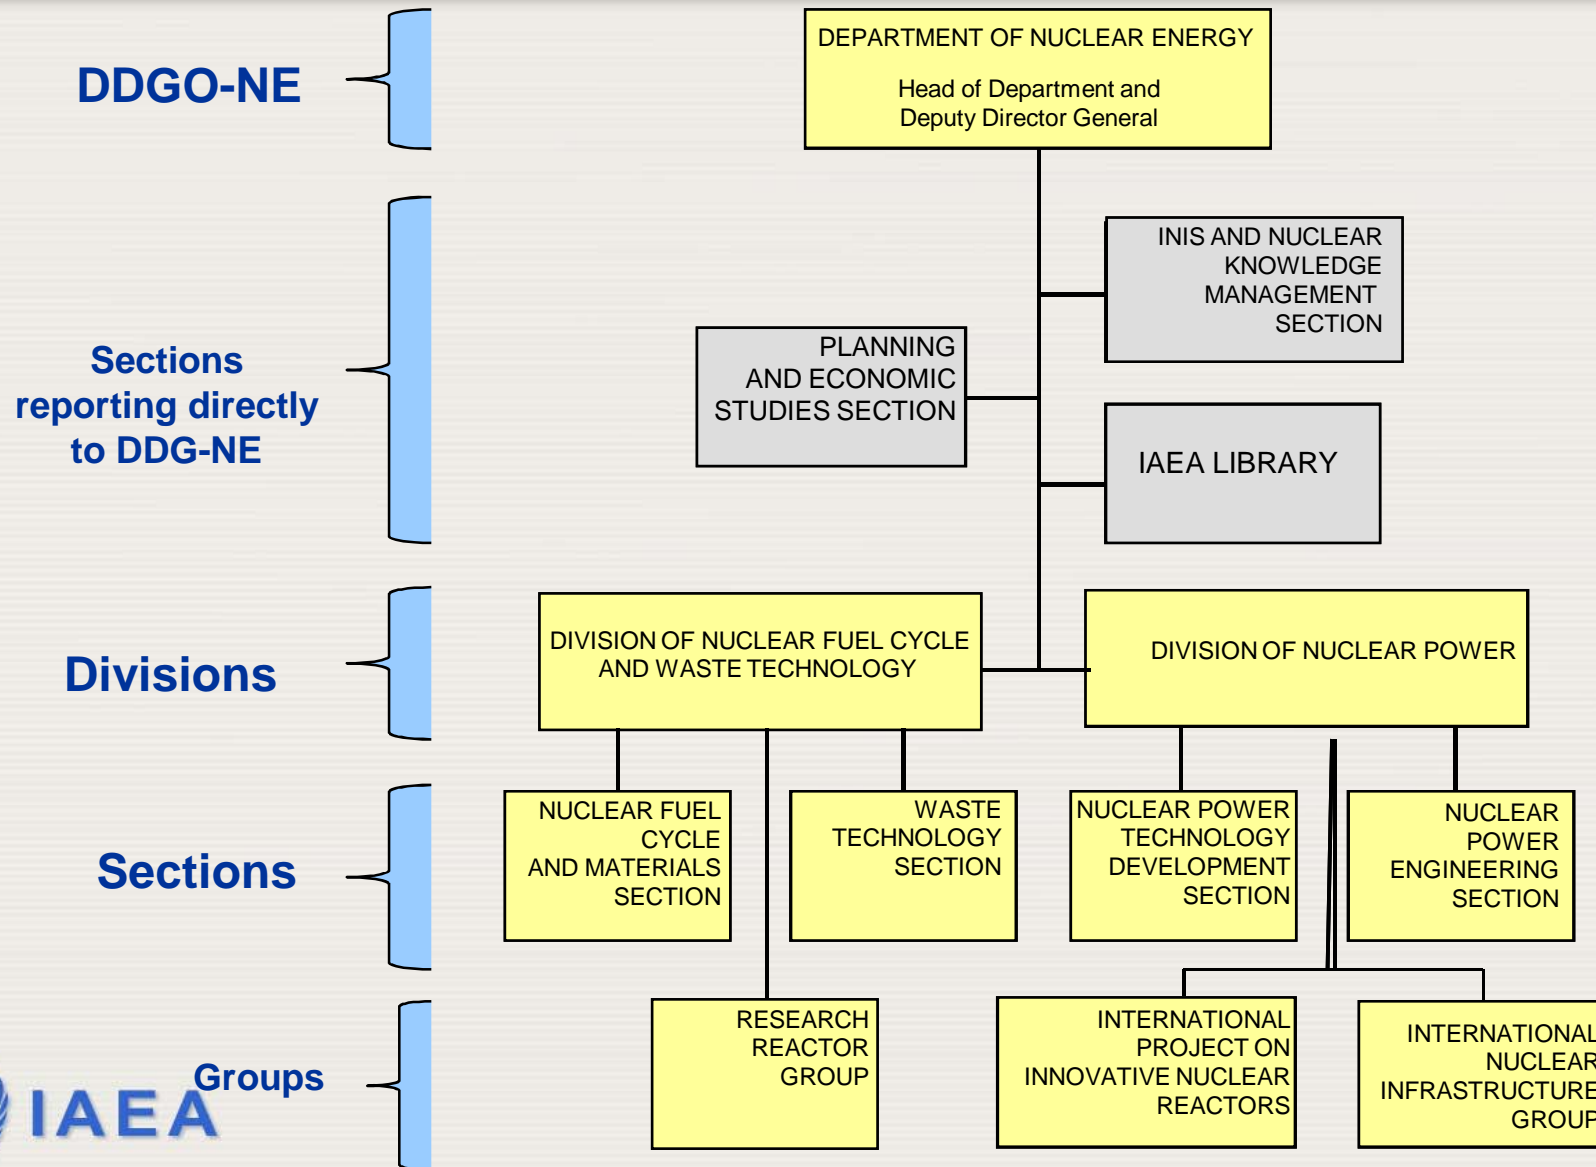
DDGO-NE

DEPARTMENT OF NUCLEAR ENERGY

Head of Department and Deputy Director General

Sections reporting directly to DDG-NE

INIS AND NUCLEAR KNOWLEDGE MANAGEMENT SECTION

PLANNING AND ECONOMIC STUDIES SECTION

IAEA LIBRARY

Divisions

DIVISION OF NUCLEAR FUEL CYCLE AND WASTE TECHNOLOGY

DIVISION OF NUCLEAR POWER

Sections

NUCLEAR FUEL CYCLE AND MATERIALS SECTION

WASTE TECHNOLOGY SECTION

NUCLEAR POWER TECHNOLOGY DEVELOPMENT SECTION

NUCLEAR POWER ENGINEERING SECTION

IAEA

Groups

RESEARCH REACTOR GROUP

INTERNATIONAL PROJECT ON INNOVATIVE NUCLEAR REACTORS

INTERNATIONAL NUCLEAR INFRASTRUCTURE GROUP